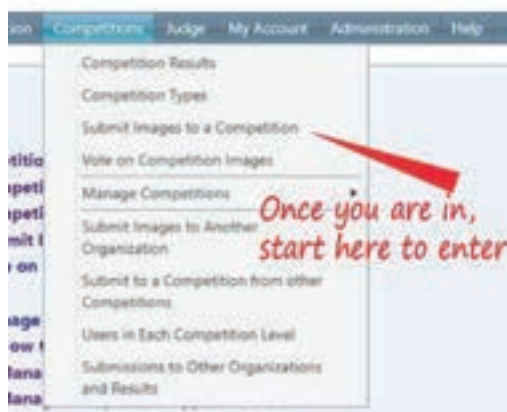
ion Competitions Judge My Account Administration Help

Competition Results
Competition Types
Submit Images to a Competition
Vote on Competition Images
Manage Competitions
Submit Images to Another Organization
Submit to a Competition from other Competitions
Users in Each Competition Level
Submissions to Other Organizations and Results

Once you are in, start here to enter

etitio
mpeti
mpeti
mit I
on
nage
ow
lana
lana